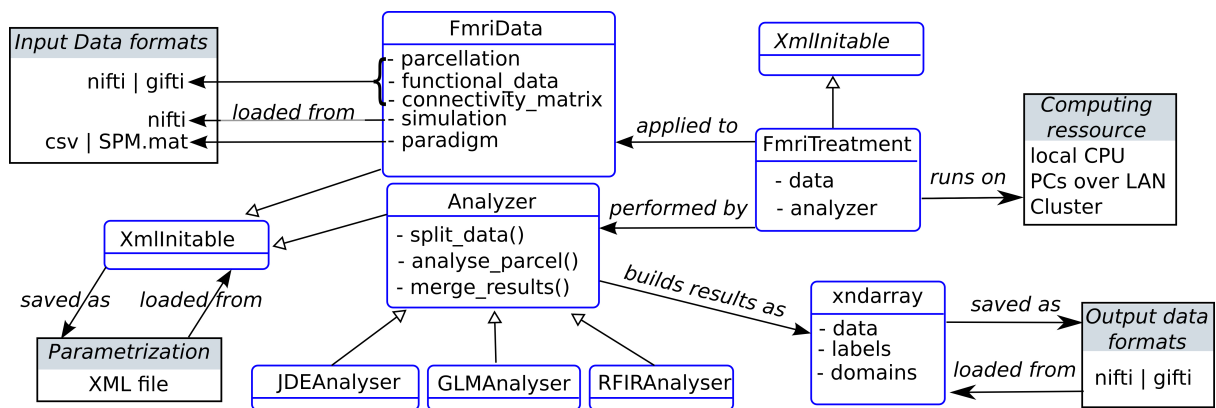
Input Data formats

nifti | gifti

nifti

csv | SPM.mat

loaded from

FmriData

- parcellation
- functional_data
- connectivity_matrix
- simulation
- paradigm

XmlInitable

applied to

FmriTreatment

- data
- analyzer

Computing ressource

local CPU
PCs over LAN
Cluster

runs on

performed by

Analyzer

- split_data()
- analyse_parcel()
- merge_results()

XmlInitable

saved as

loaded from

Parametrization

XML file

builds results as

xndarray

- data
- labels
- domains

saved as

loaded from

Output data formats

nifti | gifti

JDEAnalyser

GLMAnalyser

RFIRAnalyser